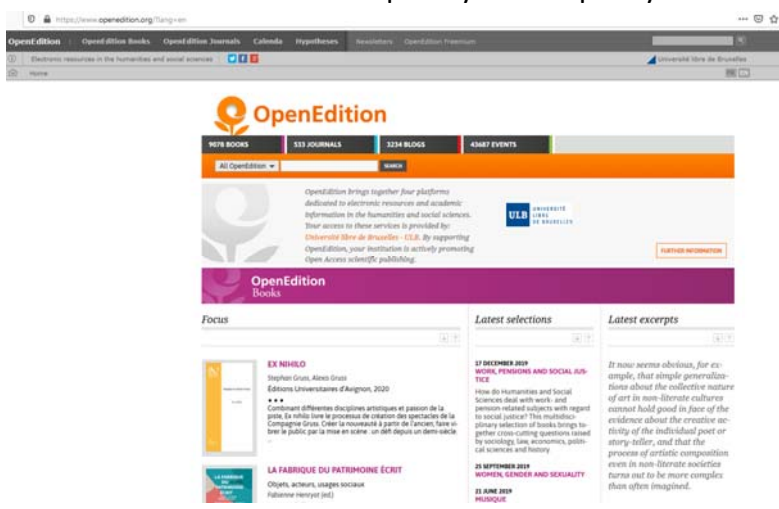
https://www.openedition.org/?lang=en

OpenEdition | OpenEdition Books | OpenEdition Journals | Calenda | Hypotheses | Newsletters | OpenEdition Premium

Electronic resources in the humanities and social sciences

Université libre de Bruxelles

Home

OpenEdition

9078 BOOKS | 553 JOURNALS | 3234 BLOGS | 43687 EVENTS

All OpenEdition | SEARCH

OpenEdition brings together four platforms dedicated to electronic resources and academic information in the humanities and social sciences. Your access to these services is provided by: Université libre de Bruxelles - ULB. By supporting OpenEdition, your institution is actively promoting Open Access scientific publishing.

ULB UNIVERSITÉ LIBRE DE BRUXELLES

FURTHER INFORMATION

OpenEdition Books

Focus

EX NIHILO

Stephan Gruss, Alexis Gruss

Éditions Universitaires d'Avignon, 2020

Combinant différentes disciplines artistiques et passion de la piste, Ex nihilo livre le processus de création des spectacles de la Compagnie Gruss. Créer la nouveauté à partir de l'ancien, faire vibrer le public par la mise en scène : un défi depuis un demi-siècle.

LA FABRIQUE DU PATRIMOINE ÉCRIT

Objets, acteurs, usages sociaux

Fabienne Henryot (ed.)

Latest selections

17 DECEMBER 2019
WORK, PENSIONS AND SOCIAL JUSTICE

How do Humanities and Social Sciences deal with work- and pension-related subjects with regard to social justice? This multidisciplinary selection of books brings together cross-cutting questions raised by sociology, law, economics, political sciences and history

25 SEPTEMBER 2019
WOMEN, GENDER AND SEXUALITY

21 JUNE 2019
MUSIQUE

Latest excerpts

It now seems obvious, for example, that simple generalizations about the collective nature of art in non-literate cultures cannot hold good in face of the evidence about the creative activity of the individual poet or story-teller, and that the process of artistic composition even in non-literate societies turns out to be more complex than often imagined.